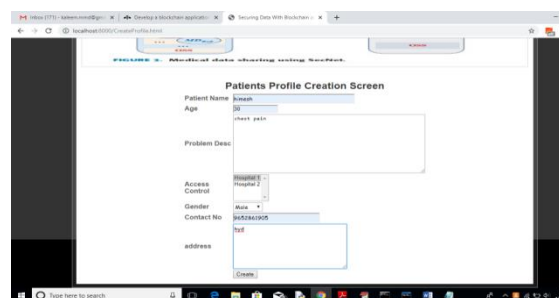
M Inbox (171) - kaleem.mmd@gm ×
Develop a blockchain applicatio ×
Securing Data With Blockchain ×
+
localhost:8000/CreateProfile.html

FIGURE 3. Medical data sharing using SecNet.

Patients Profile Creation Screen

Patient Name kmesh
Age 30
chest pain
Problem Desc
Access Control Hospital 1 Hospital 2
Gender Male
Contact No 9652860905
hyd
address
Create

Type here to search